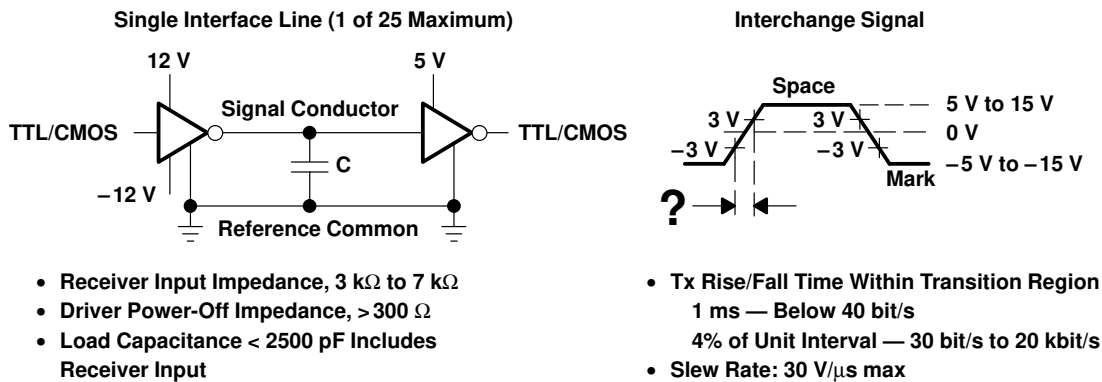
Single Interface Line (1 of 25 Maximum)

12 V

5 V

TTL/CMOS

Signal Conductor

TTL/CMOS

C

−12 V

Reference Common

• Receiver Input Impedance, 3 kΩ to 7 kΩ
• Driver Power-Off Impedance, > 300 Ω
• Load Capacitance < 2500 pF Includes Receiver Input

Interchange Signal

Space

3 V

3 V

5 V to 15 V

0 V

−3 V

−3 V

−5 V to −15 V

Mark

?

• Tx Rise/Fall Time Within Transition Region
1 ms — Below 40 bit/s
4% of Unit Interval — 30 bit/s to 20 kbit/s
• Slew Rate: 30 V/μs max